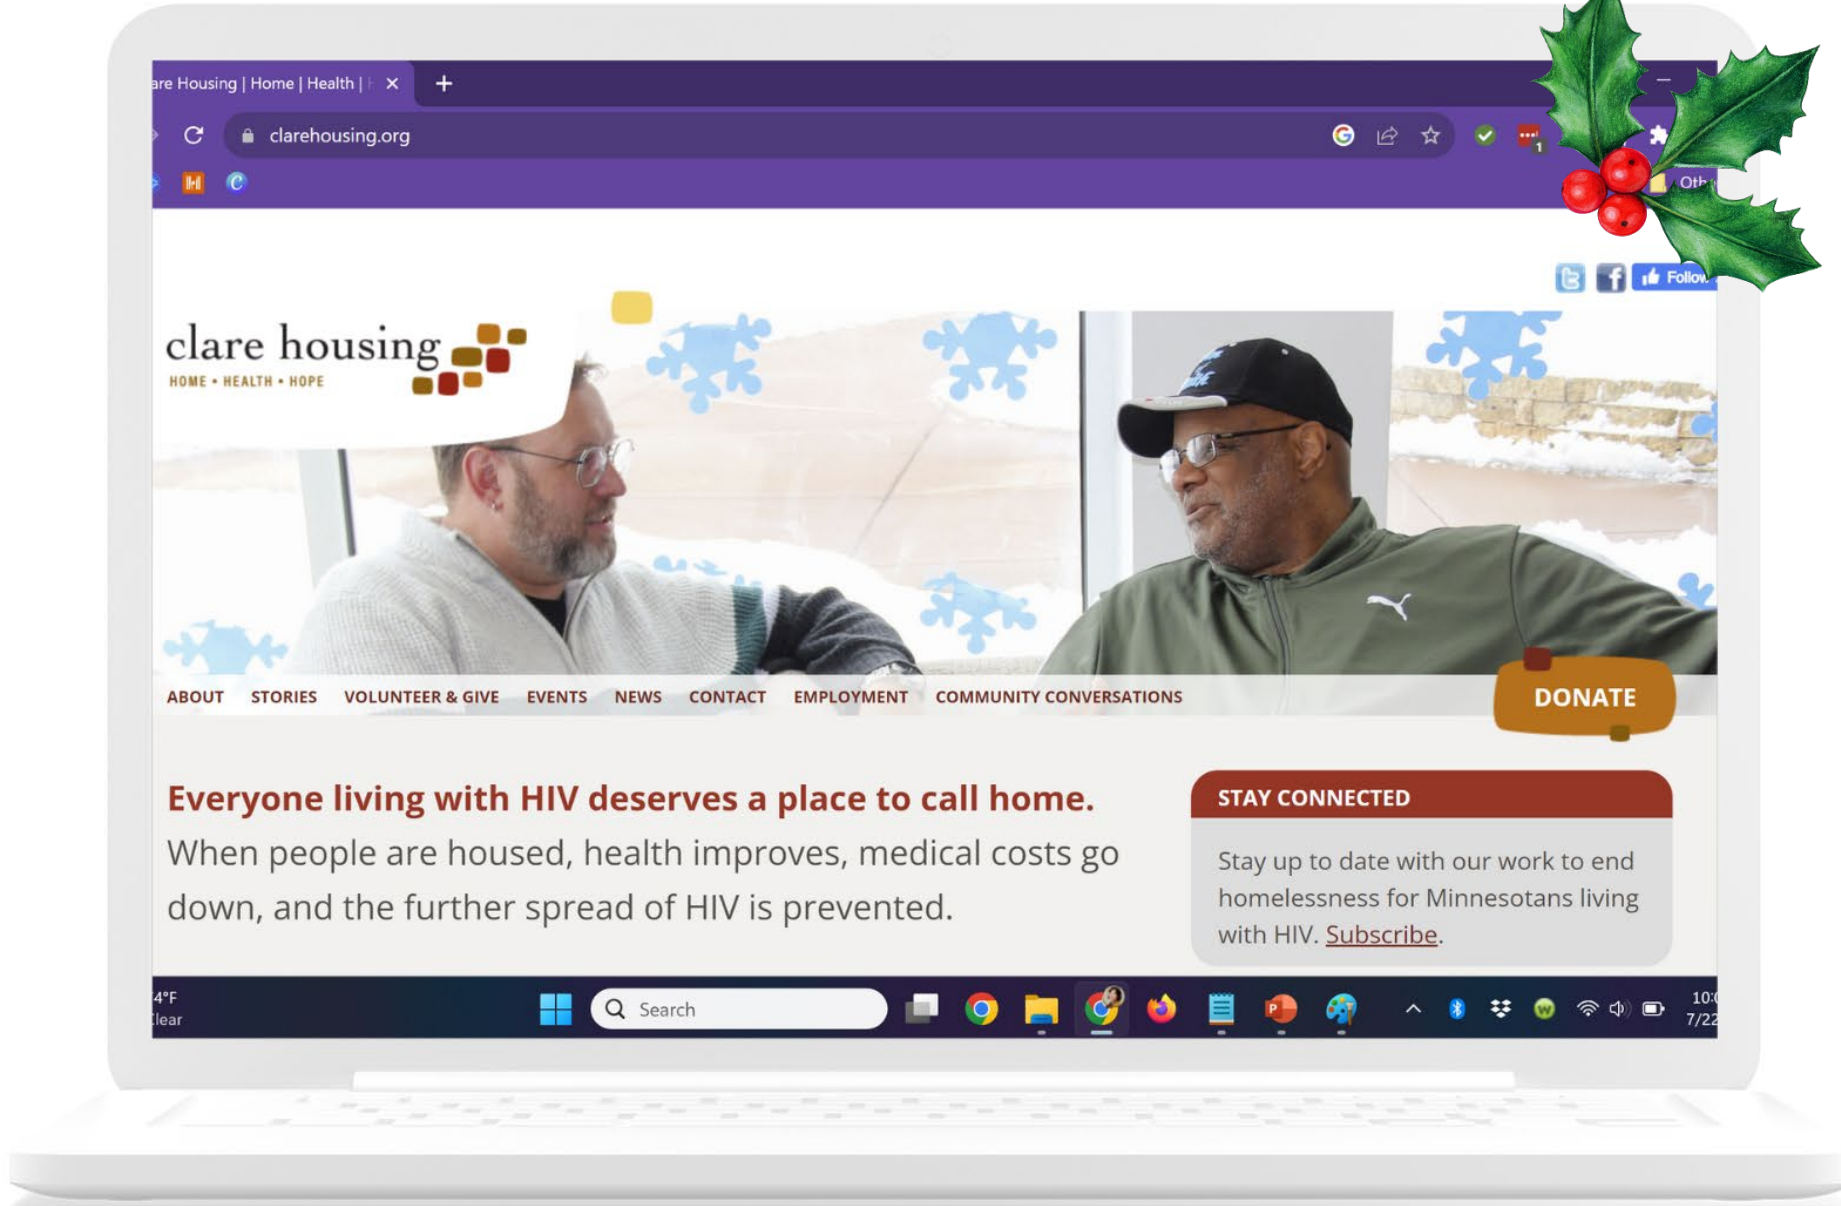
are Housing | Home | Health | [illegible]

clarehousing.org

Oth

Follow

clare housing
HOME • HEALTH • HOPE

ABOUT STORIES VOLUNTEER & GIVE EVENTS NEWS CONTACT EMPLOYMENT COMMUNITY CONVERSATIONS

DONATE

Everyone living with HIV deserves a place to call home.
When people are housed, health improves, medical costs go down, and the further spread of HIV is prevented.

STAY CONNECTED

Stay up to date with our work to end homelessness for Minnesotans living with HIV. Subscribe.

4°F
lear

Search

10:
7/22